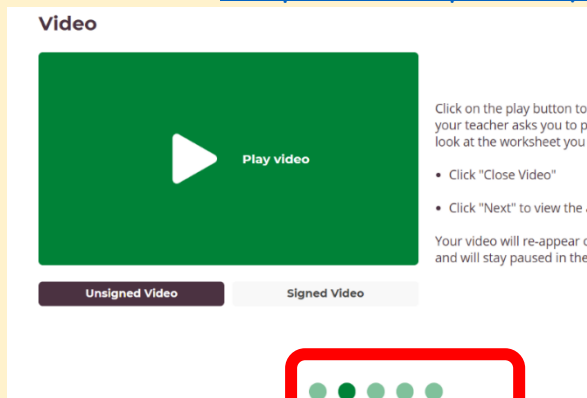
Video

Play video

Unsigned Video

Signed Video

Click on the play button to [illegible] your teacher asks you to p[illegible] look at the worksheet you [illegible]

• Click "Close Video"

• Click "Next" to view the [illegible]

Your video will re-appear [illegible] and will stay paused in the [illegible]